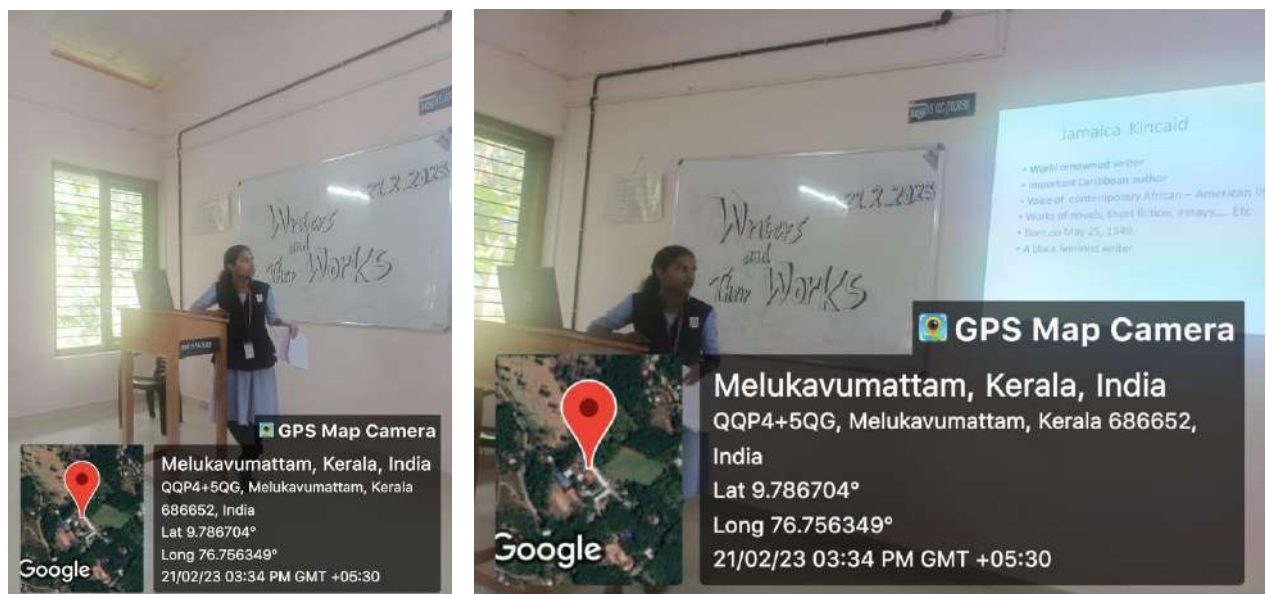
21.2.2023
Writers and Their Works

GPS Map Camera
Melukavumattam, Kerala, India
QQP4+5QG, Melukavumattam, Kerala 686652, India
Lat 9.786704°
Long 76.756349°
21/02/23 03:34 PM GMT +05:30
Google

21.2.2023
Writers and Their Works

Jamaica Kincaid
• World renowned writer
• Important Caribbean author
• Voice of contemporary African – American lit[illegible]
• Works of novels, short fiction, essays..... Etc
• Born on May 25, 1949
• A black feminist writer

GPS Map Camera
Melukavumattam, Kerala, India
QQP4+5QG, Melukavumattam, Kerala 686652, India
Lat 9.786704°
Long 76.756349°
21/02/23 03:34 PM GMT +05:30
Google